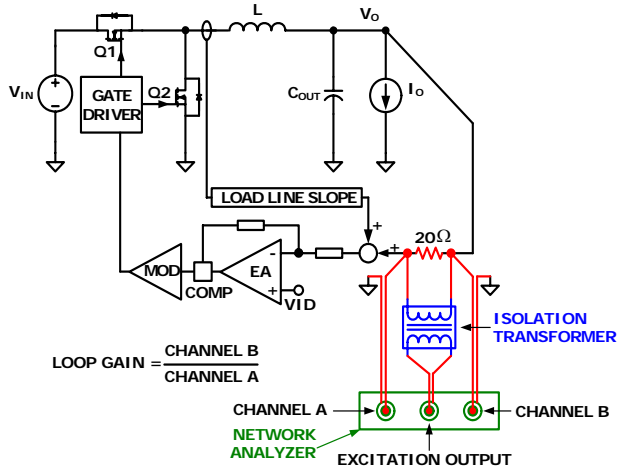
L
$V_O$
Q1
$V_{IN}$
+
GATE DRIVER
Q2
$C_{OUT}$
$I_O$
LOAD LINE SLOPE
+
20Ω
+
MOD
EA
-
COMP
+
VID
ISOLATION TRANSFORMER
LOOP GAIN = $\frac{\text{CHANNEL B}}{\text{CHANNEL A}}$
CHANNEL A
CHANNEL B
NETWORK ANALYZER
EXCITATION OUTPUT